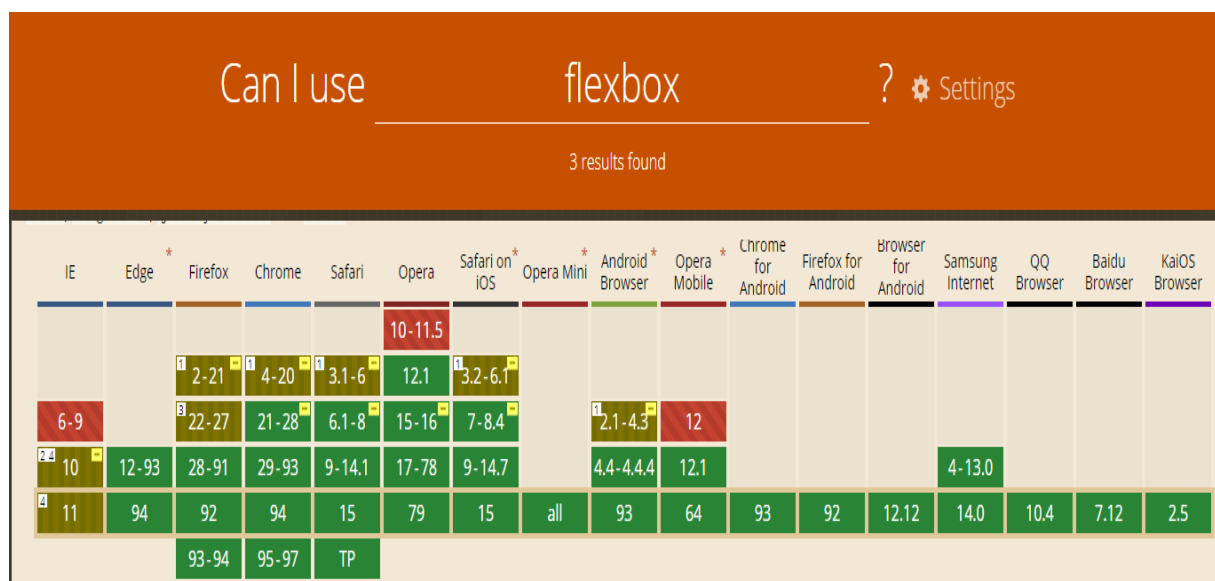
Can I use flexbox ? Settings

3 results found

| IE | Edge * | Firefox | Chrome | Safari | Opera | Safari on iOS * | Opera Mini * | Android Browser * | Opera Mobile * | Chrome for Android | Firefox for Android | Browser for Android | Samsung Internet | QQ Browser | Baidu Browser | KaiOS Browser |
|---|---|---|---|---|---|---|---|---|---|---|---|---|---|---|---|---|
| | | | | | 10 - 11.5 | | | | | | | | | | | |
| | | 1 2 - 21 | 1 4 - 20 | 1 3.1 - 6 | 12.1 | 1 3.2 - 6.1 | | | | | | | | | | |
| 6 - 9 | | 3 22 - 27 | 21 - 28 | 6.1 - 8 | 15 - 16 | 7 - 8.4 | | 1 2.1 - 4.3 | 12 | | | | | | | |
| 2 4 10 | 12 - 93 | 28 - 91 | 29 - 93 | 9 - 14.1 | 17 - 78 | 9 - 14.7 | | 4.4 - 4.4.4 | 12.1 | | | | 4 - 13.0 | | | |
| 4 11 | 94 | 92 | 94 | 15 | 79 | 15 | all | 93 | 64 | 93 | 92 | 12.12 | 14.0 | 10.4 | 7.12 | 2.5 |
| | | 93 - 94 | 95 - 97 | TP | | | | | | | | | | | | |